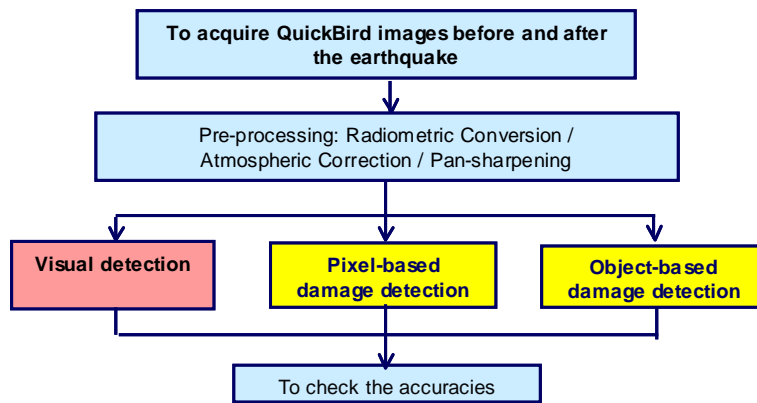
To acquire QuickBird images before and after the earthquake

Pre-processing: Radiometric Conversion / Atmospheric Correction / Pan-sharpening

Visual detection

Pixel-based damage detection

Object-based damage detection

To check the accuracies